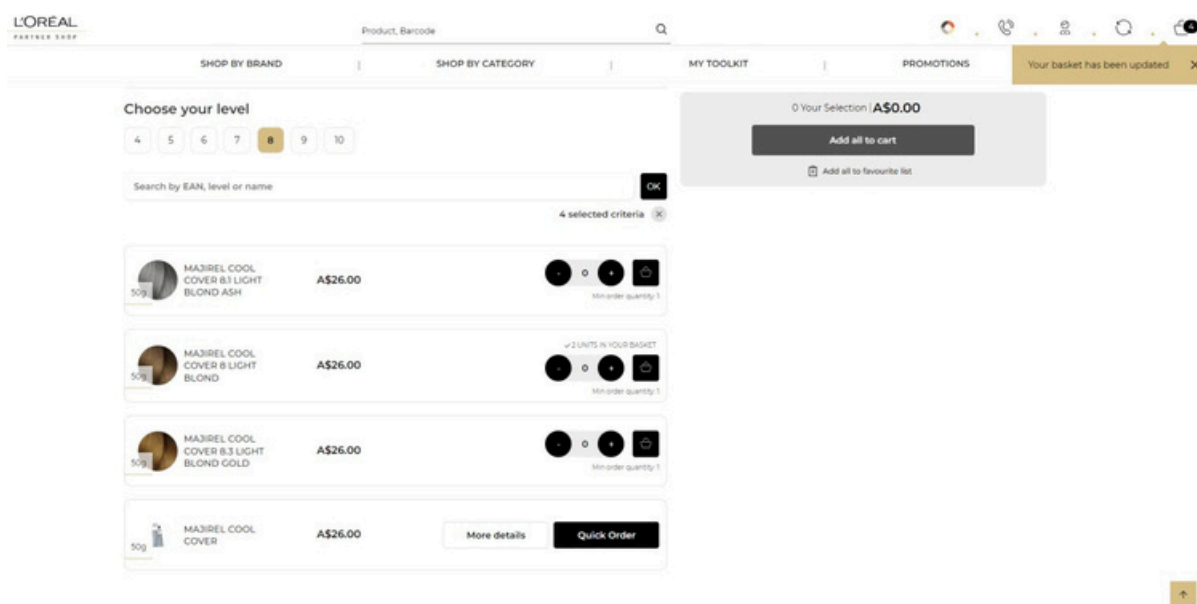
L'ORÉAL
PARTNER SHOP

Product, Barcode

6

SHOP BY BRAND | SHOP BY CATEGORY | MY TOOLKIT | PROMOTIONS

Your basket has been updated ✕

Choose your level

4 5 6 7 8 9 10

Search by EAN, level or name

OK

4 selected criteria ✕

0 Your Selection | A$0.00

Add all to cart

Add all to favourite list

50g MAJIREL COOL COVER 8.1 LIGHT BLOND ASH A$26.00 - 0 + Min order quantity 1

✓2 UNITS IN YOUR BASKET
50g MAJIREL COOL COVER 8 LIGHT BLOND A$26.00 - 0 + Min order quantity 1

50g MAJIREL COOL COVER 8.3 LIGHT BLOND GOLD A$26.00 - 0 + Min order quantity 1

50g MAJIREL COOL COVER A$26.00 More details Quick Order